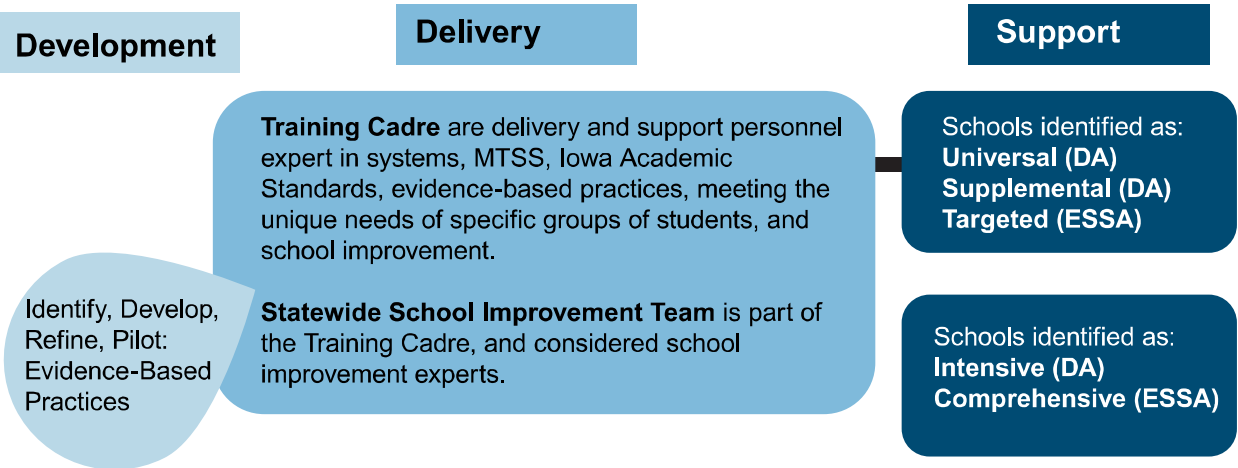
Development

Delivery

Support

Training Cadre are delivery and support personnel expert in systems, MTSS, Iowa Academic Standards, evidence-based practices, meeting the unique needs of specific groups of students, and school improvement.

Statewide School Improvement Team is part of the Training Cadre, and considered school improvement experts.

Identify, Develop, Refine, Pilot: Evidence-Based Practices

Schools identified as:
Universal (DA)
Supplemental (DA)
Targeted (ESSA)

Schools identified as:
Intensive (DA)
Comprehensive (ESSA)